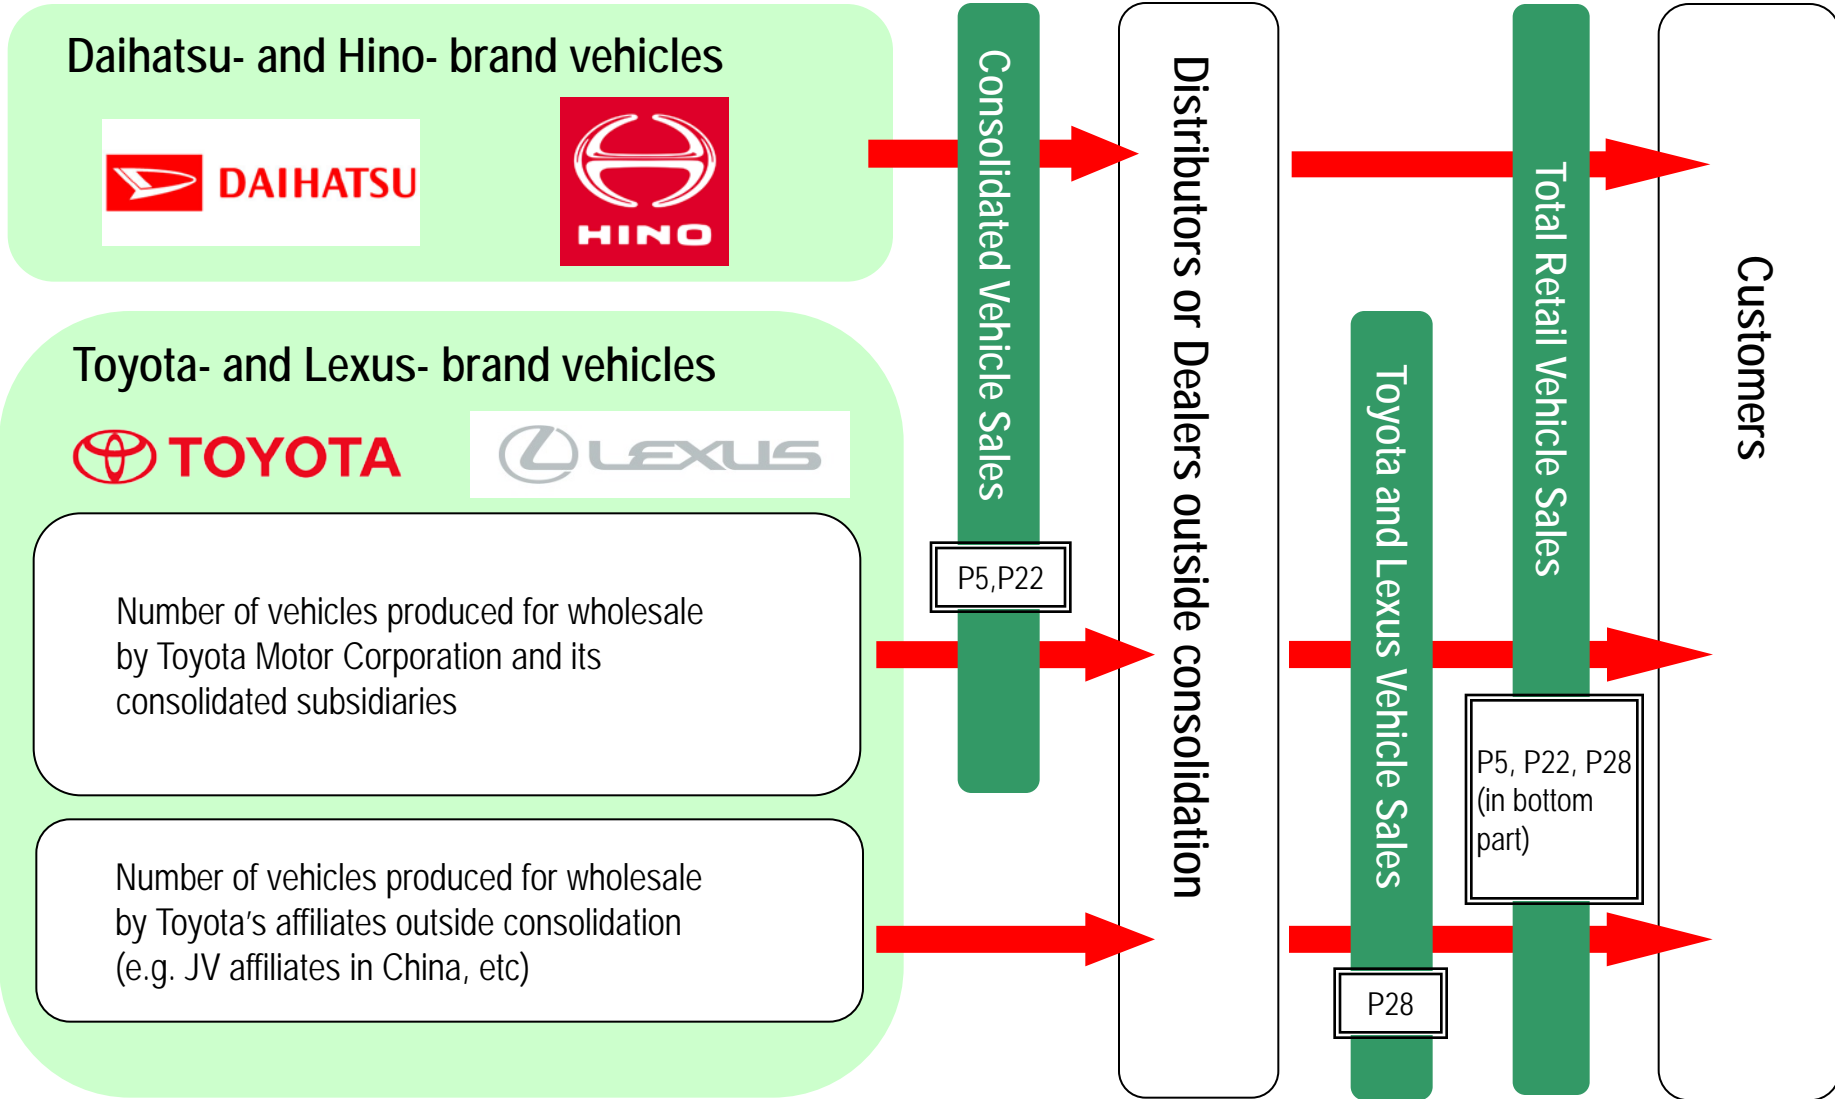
Daihatsu- and Hino- brand vehicles

DAIHATSU

HINO

Toyota- and Lexus- brand vehicles

TOYOTA

LEXUS

Number of vehicles produced for wholesale by Toyota Motor Corporation and its consolidated subsidiaries

Number of vehicles produced for wholesale by Toyota's affiliates outside consolidation (e.g. JV affiliates in China, etc)

Consolidated Vehicle Sales

P5,P22

Distributors or Dealers outside consolidation

Toyota and Lexus Vehicle Sales

P28

Total Retail Vehicle Sales

P5, P22, P28 (in bottom part)

Customers